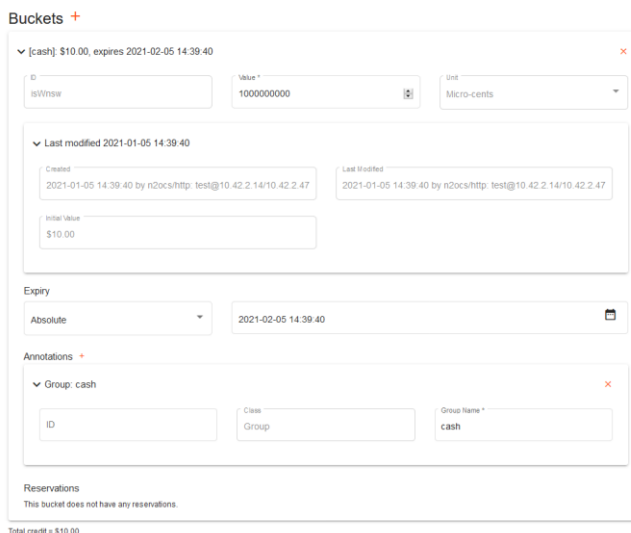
Buckets +

[cash]: $10.00, expires 2021-02-05 14:39:40

×

ID
isWnsw

Value *
1000000000

Unit
Micro-cents

Last modified 2021-01-05 14:39:40

Created
2021-01-05 14:39:40 by n2ocs/http: test@10.42.2.14/10.42.2.47

Last Modified
2021-01-05 14:39:40 by n2ocs/http: test@10.42.2.14/10.42.2.47

Initial Value
$10.00

Expiry

Absolute

2021-02-05 14:39:40

Annotations +

Group: cash

×

ID

Class
Group

Group Name *
cash

Reservations
This bucket does not have any reservations.

Total credit = $10.00